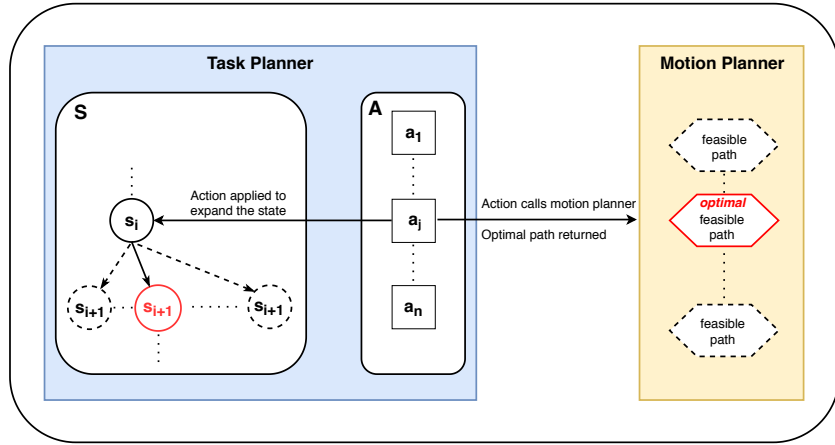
Task Planner

S

$s_i$

$s_{i+1}$

$s_{i+1}$

$s_{i+1}$

A

$a_1$

$a_j$

$a_n$

Action applied to expand the state

Action calls motion planner

Optimal path returned

Motion Planner

feasible path

optimal feasible path

feasible path